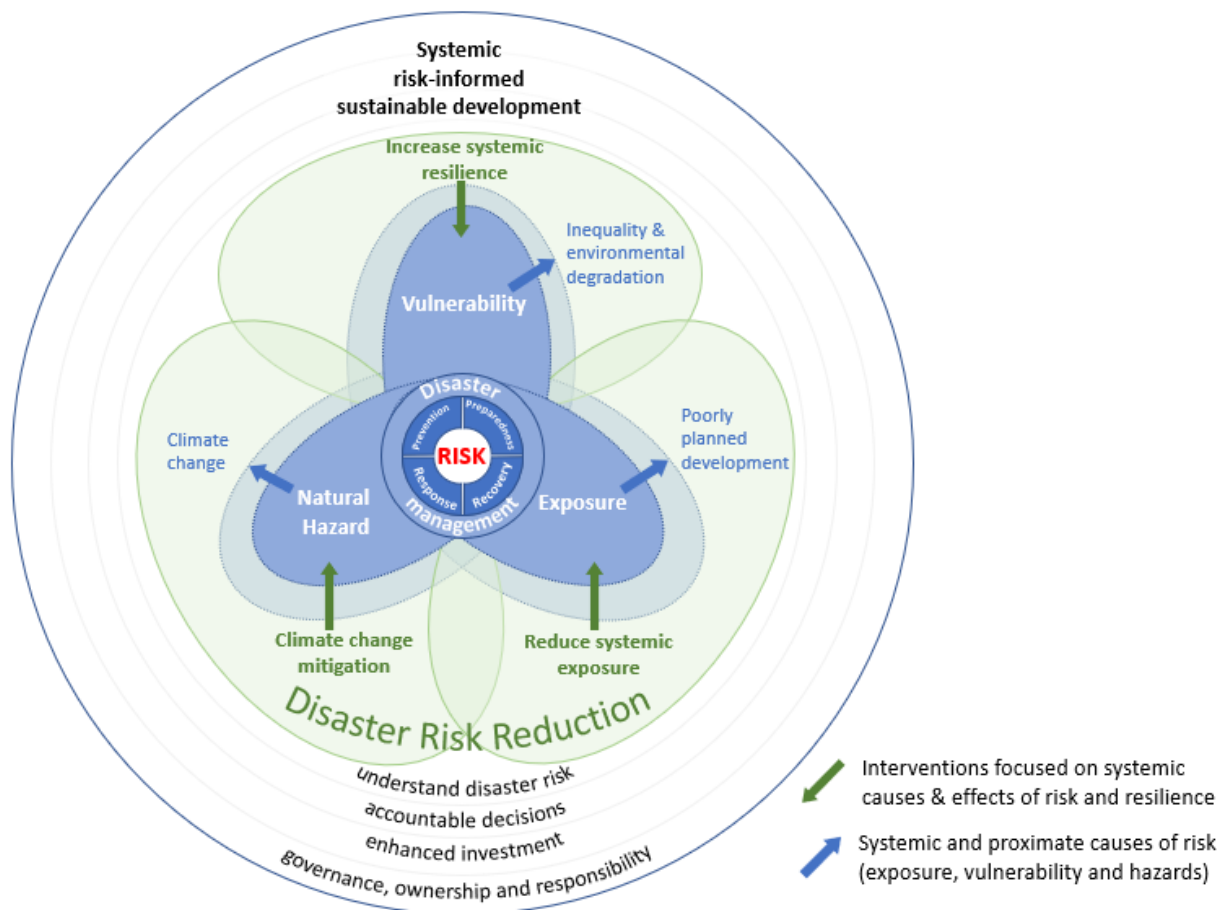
Systemic risk-informed sustainable development

Increase systemic resilience

Inequality & environmental degradation

Vulnerability

Disaster

Prevention

Preparedness

RISK

Response

Recovery

management

Climate change

Natural Hazard

Exposure

Poorly planned development

Climate change mitigation

Reduce systemic exposure

Disaster Risk Reduction

understand disaster risk

accountable decisions

enhanced investment

governance, ownership and responsibility

Interventions focused on systemic causes & effects of risk and resilience

Systemic and proximate causes of risk (exposure, vulnerability and hazards)